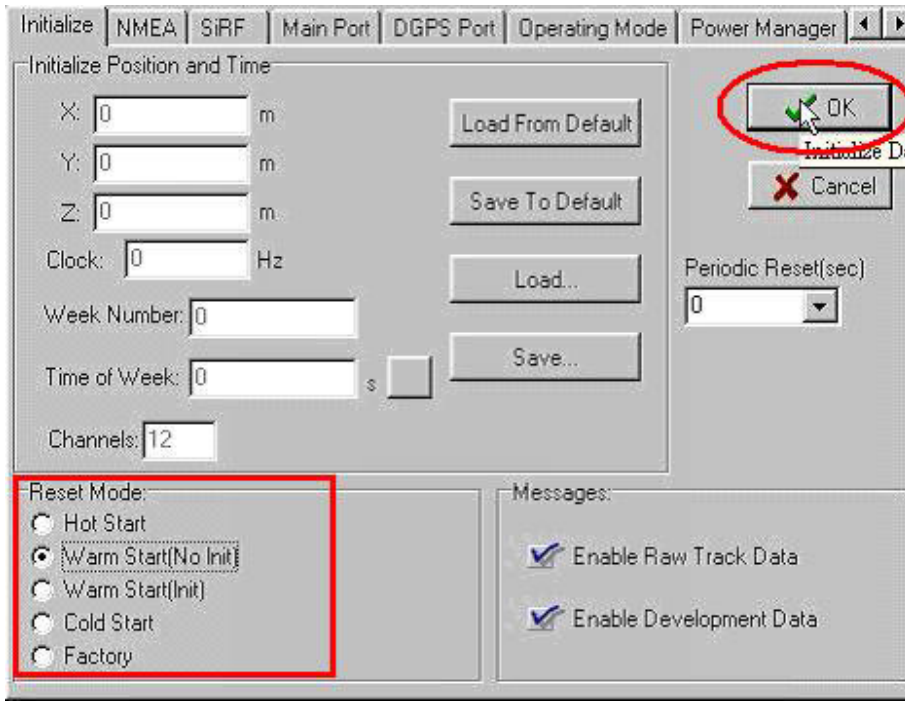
Initialize | NMEA | SiRF | Main Port | DGPS Port | Operating Mode | Power Manager

Initialize Position and Time

X: 0 m

Y: 0 m

Z: 0 m

Clock: 0 Hz

Week Number: 0

Time of Week: 0 s

Channels: 12

Load From Default

Save To Default

Load...

Save...

OK

Initialize D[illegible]

Cancel

Periodic Reset(sec)

0

Reset Mode:

Hot Start

Warm Start(No Init)

Warm Start(Init)

Cold Start

Factory

Messages:

Enable Raw Track Data

Enable Development Data